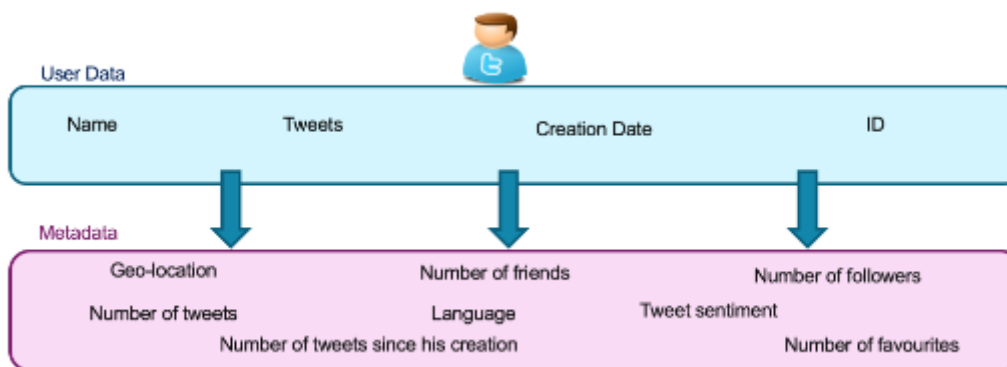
User Data

Name Tweets Creation Date ID

Metadata

Geo-location Number of friends Number of followers

Number of tweets Language Tweet sentiment

Number of tweets since his creation Number of favourites